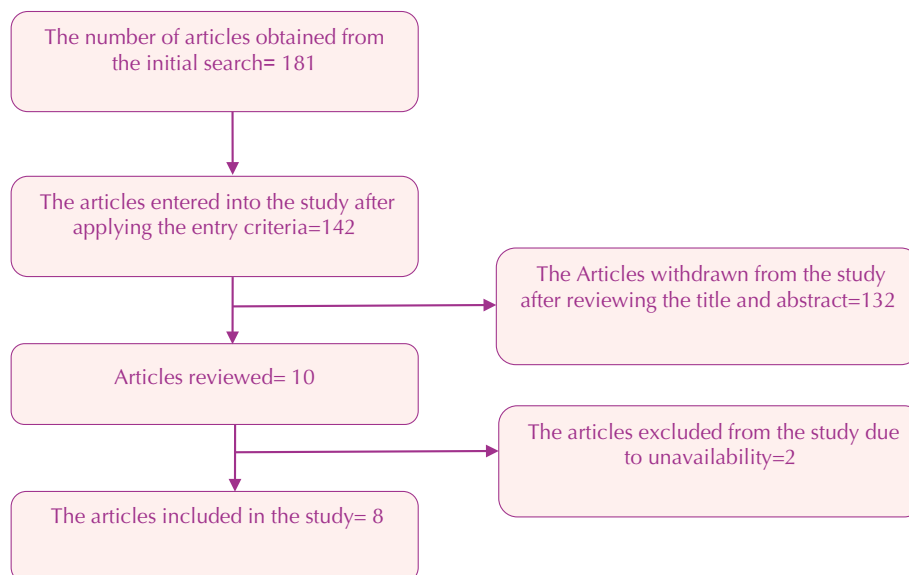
The number of articles obtained from the initial search= 181

The articles entered into the study after applying the entry criteria=142

The Articles withdrawn from the study after reviewing the title and abstract=132

Articles reviewed= 10

The articles excluded from the study due to unavailability=2

The articles included in the study= 8